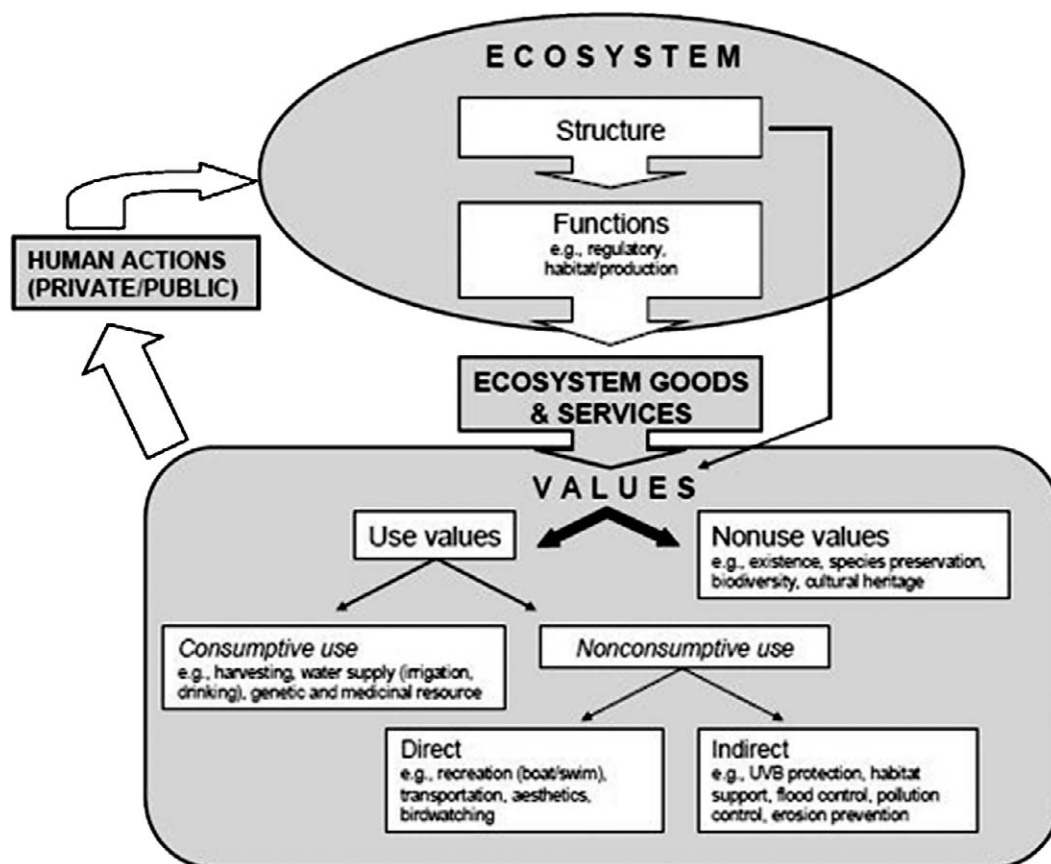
ECOSYSTEM

Structure

Functions
e.g., regulatory, habitat/production

HUMAN ACTIONS (PRIVATE/PUBLIC)

ECOSYSTEM GOODS & SERVICES

VALUES

Use values

Nonuse values
e.g., existence, species preservation, biodiversity, cultural heritage

Consumptive use
e.g., harvesting, water supply (irrigation, drinking), genetic and medicinal resource

Nonconsumptive use

Direct
e.g., recreation (boat/swim), transportation, aesthetics, birdwatching

Indirect
e.g., UVB protection, habitat support, flood control, pollution control, erosion prevention